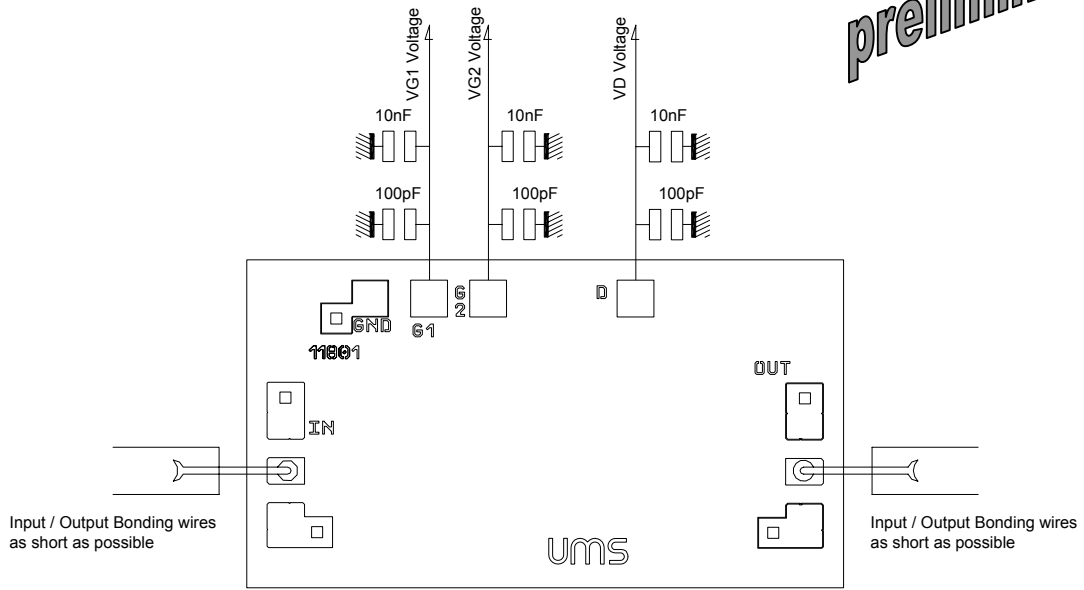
prelimin

VG1 Voltage
VG2 Voltage
VD Voltage

10nF
10nF
10nF

100pF
100pF
100pF

GND
11001
G1
G
2
D

OUT
IN

Input / Output Bonding wires as short as possible

Input / Output Bonding wires as short as possible

ums